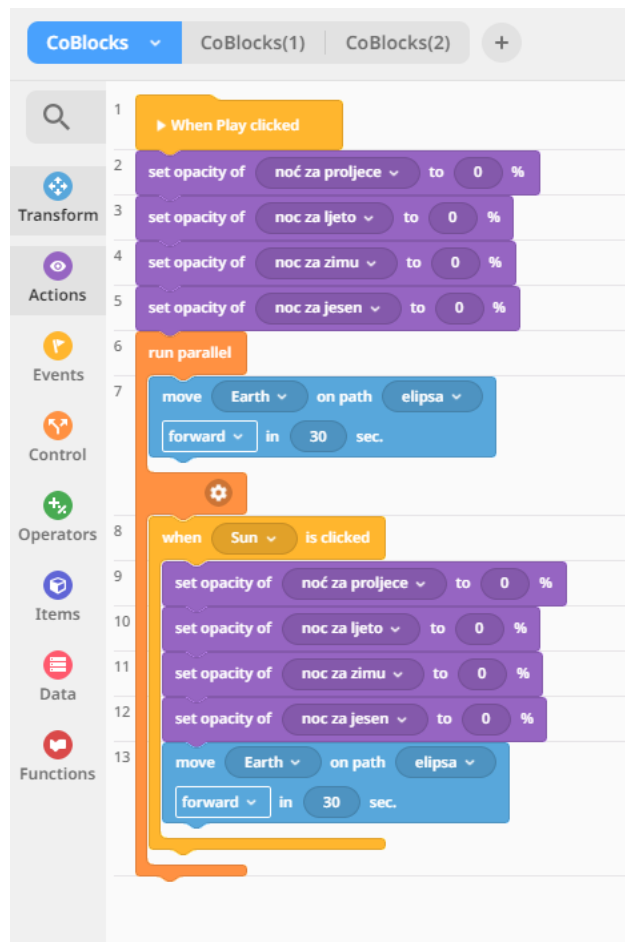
CoBlocks CoBlocks(1) CoBlocks(2) +

Transform
Actions
Events
Control
Operators
Items
Data
Functions

1 When Play clicked
2 set opacity of noć za proljece to 0 %
3 set opacity of noc za ljeto to 0 %
4 set opacity of noc za zimu to 0 %
5 set opacity of noc za jesen to 0 %
6 run parallel
7 move Earth on path elipsa forward in 30 sec.
8 when Sun is clicked
9 set opacity of noć za proljece to 0 %
10 set opacity of noc za ljeto to 0 %
11 set opacity of noc za zimu to 0 %
12 set opacity of noc za jesen to 0 %
13 move Earth on path elipsa forward in 30 sec.